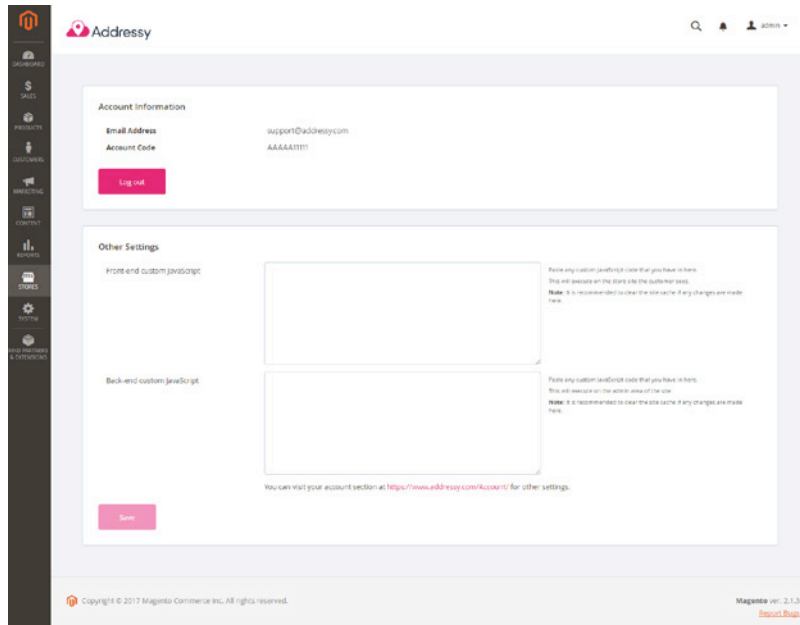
DASHBOARD
SALES
PRODUCTS
CUSTOMERS
MARKETING
CONTENT
REPORTS
STORES
SYSTEM
FIND PARTNERS & EXTENSIONS

Addressy

admin

Account Information

Email Address support@addressy.com
Account Code AAAAA11111

Log out

Other Settings

Front-end custom JavaScript

Paste any custom JavaScript code that you have in here.
This will execute on the store site the customer sees.
**Note:** It is recommended to clear the site cache if any changes are made here.

Back-end custom JavaScript

Paste any custom JavaScript code that you have in here.
This will execute on the admin area of the site.
**Note:** It is recommended to clear the site cache if any changes are made here.

You can visit your account section at https://www.addressy.com/Account/ for other settings.

Save

Copyright © 2017 Magento Commerce Inc. All rights reserved.

Magento ver. 2.1.3
Report Bugs